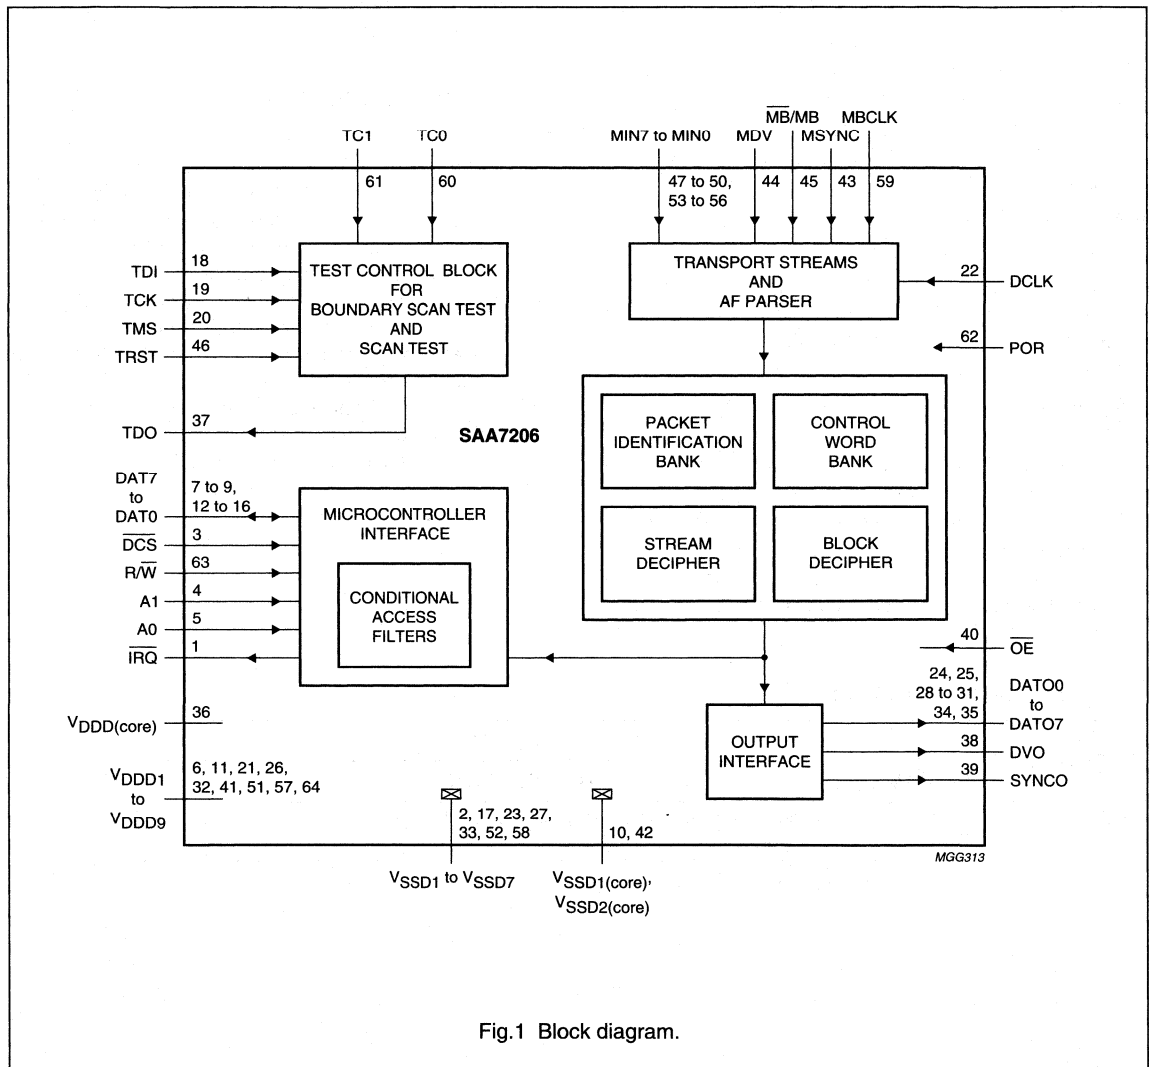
TC1 TC0 MIN7 to MIN0 MDV $\overline{MB}$/MB MSYNC MBCLK

61 60 47 to 50, 53 to 56 44 45 43 59

TDI 18
TCK 19
TMS 20
TRST 46

TEST CONTROL BLOCK FOR BOUNDARY SCAN TEST AND SCAN TEST

TRANSPORT STREAMS AND AF PARSER

22 DCLK

62 POR

TDO 37

SAA7206

PACKET IDENTIFICATION BANK

CONTROL WORD BANK

STREAM DECIPHER

BLOCK DECIPHER

DAT7 to DAT0 7 to 9, 12 to 16
$\overline{DCS}$ 3
R/$\overline{W}$ 63
A1 4
A0 5
$\overline{IRQ}$ 1

MICROCONTROLLER INTERFACE

CONDITIONAL ACCESS FILTERS

40 $\overline{OE}$

24, 25, 28 to 31, 34, 35 DATO0 to DATO7

OUTPUT INTERFACE

38 DVO
39 SYNCO

$V_{DDD(core)}$ 36

$V_{DDD1}$ to $V_{DDD9}$ 6, 11, 21, 26, 32, 41, 51, 57, 64

2, 17, 23, 27, 33, 52, 58

10, 42

$V_{SSD1}$ to $V_{SSD7}$

$V_{SSD1(core)}$, $V_{SSD2(core)}$

MGG313

Fig.1 Block diagram.